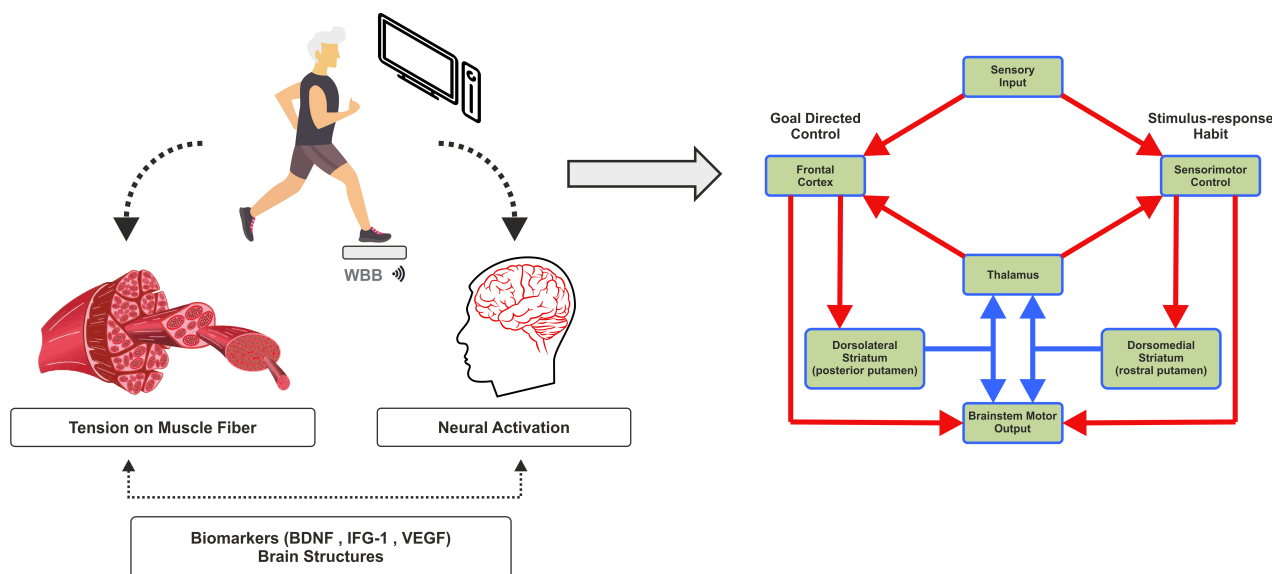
WBB

Tension on Muscle Fiber

Neural Activation

Biomarkers (BDNF , IFG-1 , VEGF)
Brain Structures

Sensory Input

Goal Directed Control

Stimulus-response Habit

Frontal Cortex

Sensorimotor Control

Thalamus

Dorsolateral Striatum (posterior putamen)

Dorsomedial Striatum (rostral putamen)

Brainstem Motor Output